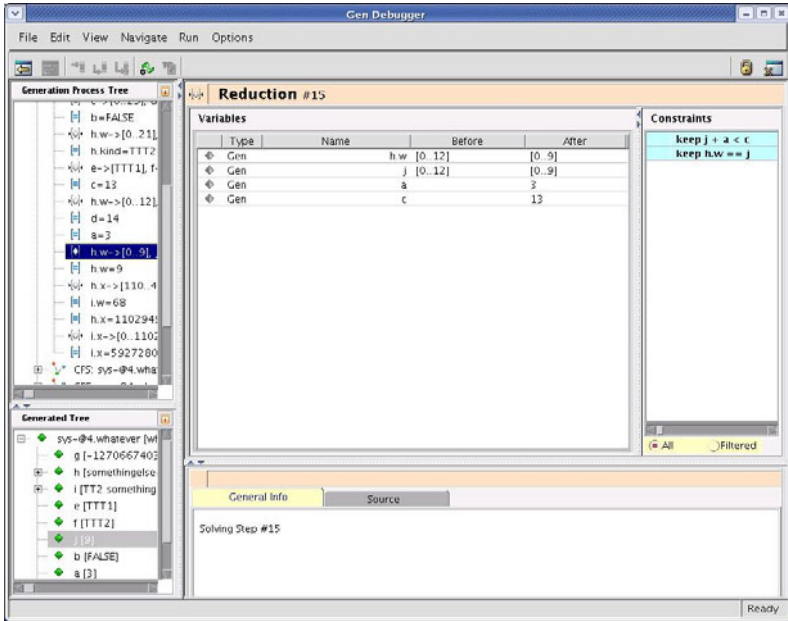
Gen Debugger

File Edit View Navigate Run Options

Generation Process Tree

b=FALSE
h.w->[0..21],
h.kind=TTT2
e->[TTT1], f-
c=13
h.w->[0..12],
d=14
a=3
h.w->[0..9],
h.w=9
h.x->[110..4
i.w=68
h.x=1102945
i.x->[0..1102
i.x=5927280
CFS: sys-@4.wha

Generated Tree

sys-@4.whatever [wh
g [-1270667403
h [somethingelse
i [TT2 something
e [TTT1]
f [TTT2]
j [9]
b [FALSE]
a [3]

Reduction #15

Variables

| Type | Name | Before | After |
|---|---|---|---|
| Gen | h.w | [0..12] | [0..9] |
| Gen | j | [0..12] | [0..9] |
| Gen | a | | 3 |
| Gen | c | | 13 |

Constraints

keep j + a < c
keep h.w == j

All Filtered

General Info Source

Solving Step #15

Ready